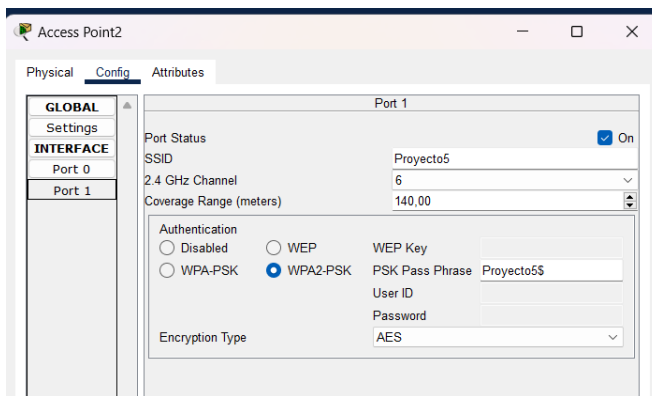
Access Point2

Physical Config Attributes

GLOBAL
Settings
INTERFACE
Port 0
Port 1

Port 1

Port Status On
SSID Proyecto5
2.4 GHz Channel 6
Coverage Range (meters) 140,00

Authentication
Disabled WEP WEP Key
WPA-PSK WPA2-PSK PSK Pass Phrase Proyecto5$
User ID
Password
Encryption Type AES